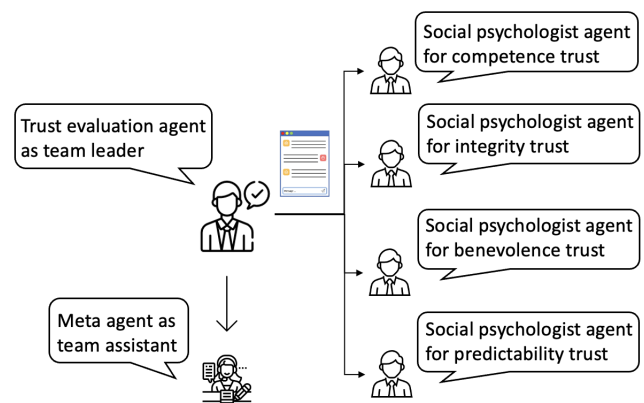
Trust evaluation agent as team leader

Social psychologist agent for competence trust

Social psychologist agent for integrity trust

Social psychologist agent for benevolence trust

Social psychologist agent for predictability trust

Meta agent as team assistant